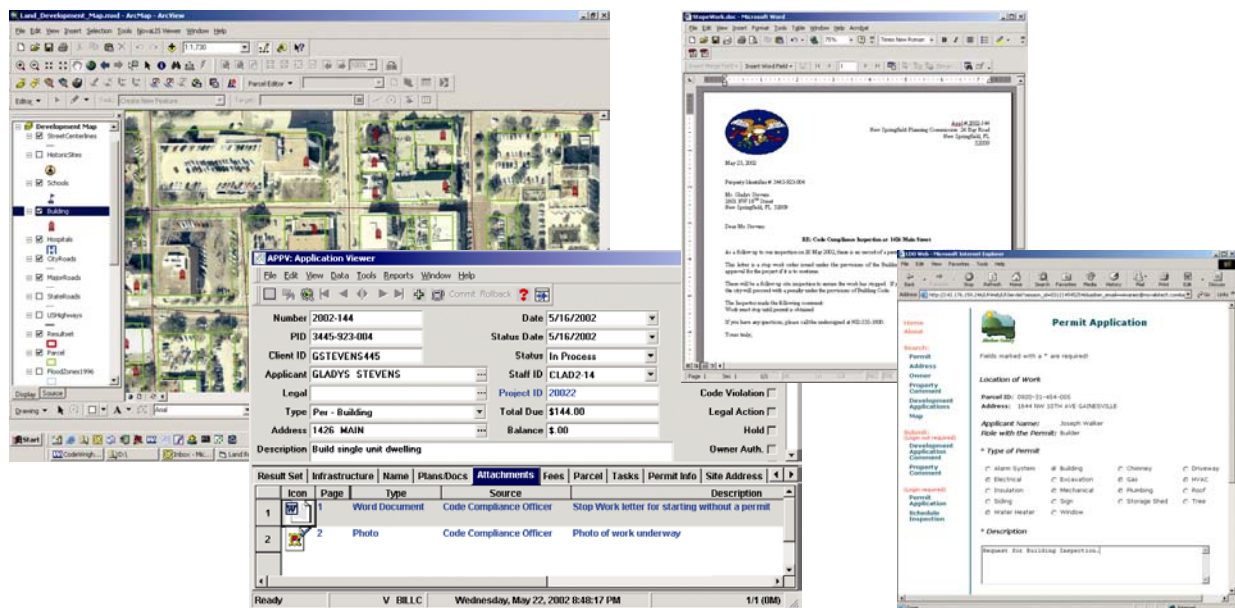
Land_Development_Map.mxd - ArcMap - ArcView
File Edit View Insert Selection Tools NovaLIS Viewer Window Help
1:1,730
Parcel Editor
Editor
Task: Create New Feature
Target:
Development Map
StreetCenterlines
HistoricSites
Schools
Building
Hospitals
CityRoads
MajorRoads
StateRoads
USHighways
Resultset
Parcel
FloodZones1996
Display Source
Drawing
Arial
Start
CodeWeigh...
Inbox - Mic...
Land Re...

APPV: Application Viewer
File Edit View Data Tools Reports Window Help
Commit Rollback

| | | | |
|---|---|---|---|
| Number | 2002-144 | Date | 5/16/2002 |
| PID | 3445-923-004 | Status Date | 5/16/2002 |
| Client ID | GSTEVENS445 | Status | In Process |
| Applicant | GLADYS STEVENS | Staff ID | CLAD2-14 |
| Legal | | Project ID | 20822 |
| Type | Per - Building | Total Due | $144.00 |
| Address | 1426 MAIN | Balance | $.00 |
| Description | Build single unit dwelling | | |

Code Violation
Legal Action
Hold
Owner Auth.

Result Set | Infrastructure | Name | Plans/Docs | Attachments | Fees | Parcel | Tasks | Permit Info | Site Address

| | Icon | Page | Type | Source | Description |
|---|---|---|---|---|---|
| 1 | | 1 | Word Document | Code Compliance Officer | Stop Work letter for starting without a permit |
| 2 | | 2 | Photo | Code Compliance Officer | Photo of work underway |

Ready V BILLC Wednesday, May 22, 2002 8:48:17 PM 1/1 (BM)

StopWork.doc - Microsoft Word
File Edit View Insert Format Tools Table Window Help Acrobat
75% Times New Roman
Insert Merge Field Insert Word Field
Appl.# 2002-144
New Springfield Planning Commission: 26 Bay Road
New Springfield, FL
32000
May 23, 2002
Property Identifier # 3445-923-004
Ms. Gladys Stevens
1601 NW 16th Street
New Springfield, FL 32000
Dear Ms Stevens:
RE: Code Compliance Inspection at 1426 Main Street
As a follow up to our inspection on 20 May 2002, there is no record of a per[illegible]
This letter is a stop work order issued under the provisions of the Buildi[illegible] approval for the project if it is to continue.
There will be a follow up site inspection to ensure the work has stopped. If y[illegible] the city will proceed with a penalty under the provisions of Building Code.
The Inspector made the following comment:
Work must stop until permit is obtained
If you have any questions, please call the undersigned at 902-555-0000.
Yours truly,
Page 1 Sec 1 1/1

SDO Web - Microsoft Internet Explorer
File Edit View Favorites Tools Help
Back Forward Stop Refresh Home Search Favorites Media History Mail Print Edit Discuss
Address
Go Links
Home
About
Search:
Permit
Address
Owner
Property Comment
Development Applications
Map
Submit:
(sign-on required)
Development Application Comment
Property Comment
(sign-required)
Permit Application
Schedule Inspection
Permit Application
Fields marked with a * are required!
Location of Work
Parcel ID: 0920-31-454-005
Address: 1644 NW 10TH AVE GAINESVILLE
Applicant Name: Joseph Walker
Role with the Permit: Builder
* Type of Permit
Alarm System Building Chimney Driveway
Electrical Excavation Gas HVAC
Insulation Mechanical Plumbing Roof
Siding Sign Storage Shed Tree
Water Heater Window
* Description
Request for Building Inspection.